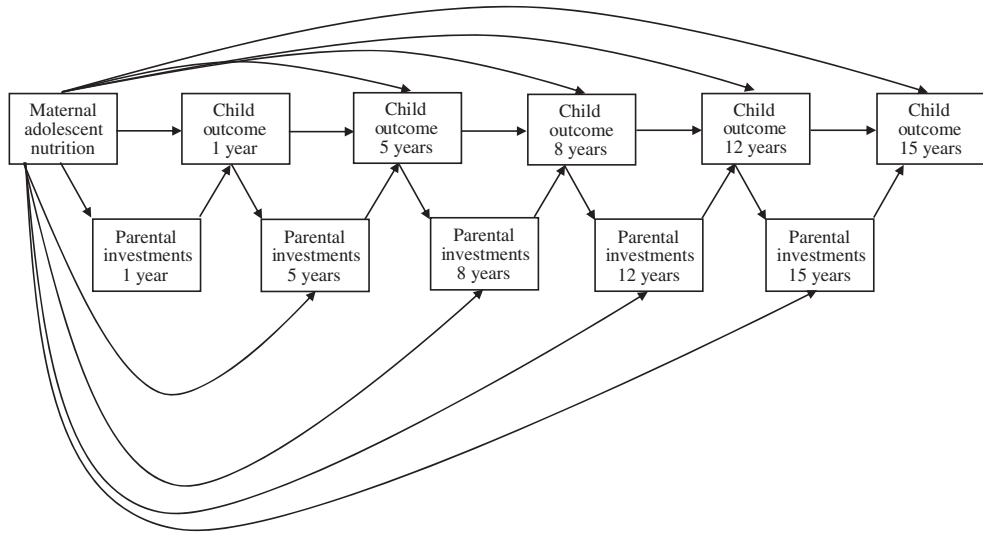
Maternal adolescent nutrition

Child outcome 1 year

Child outcome 5 years

Child outcome 8 years

Child outcome 12 years

Child outcome 15 years

Parental investments 1 year

Parental investments 5 years

Parental investments 8 years

Parental investments 12 years

Parental investments 15 years